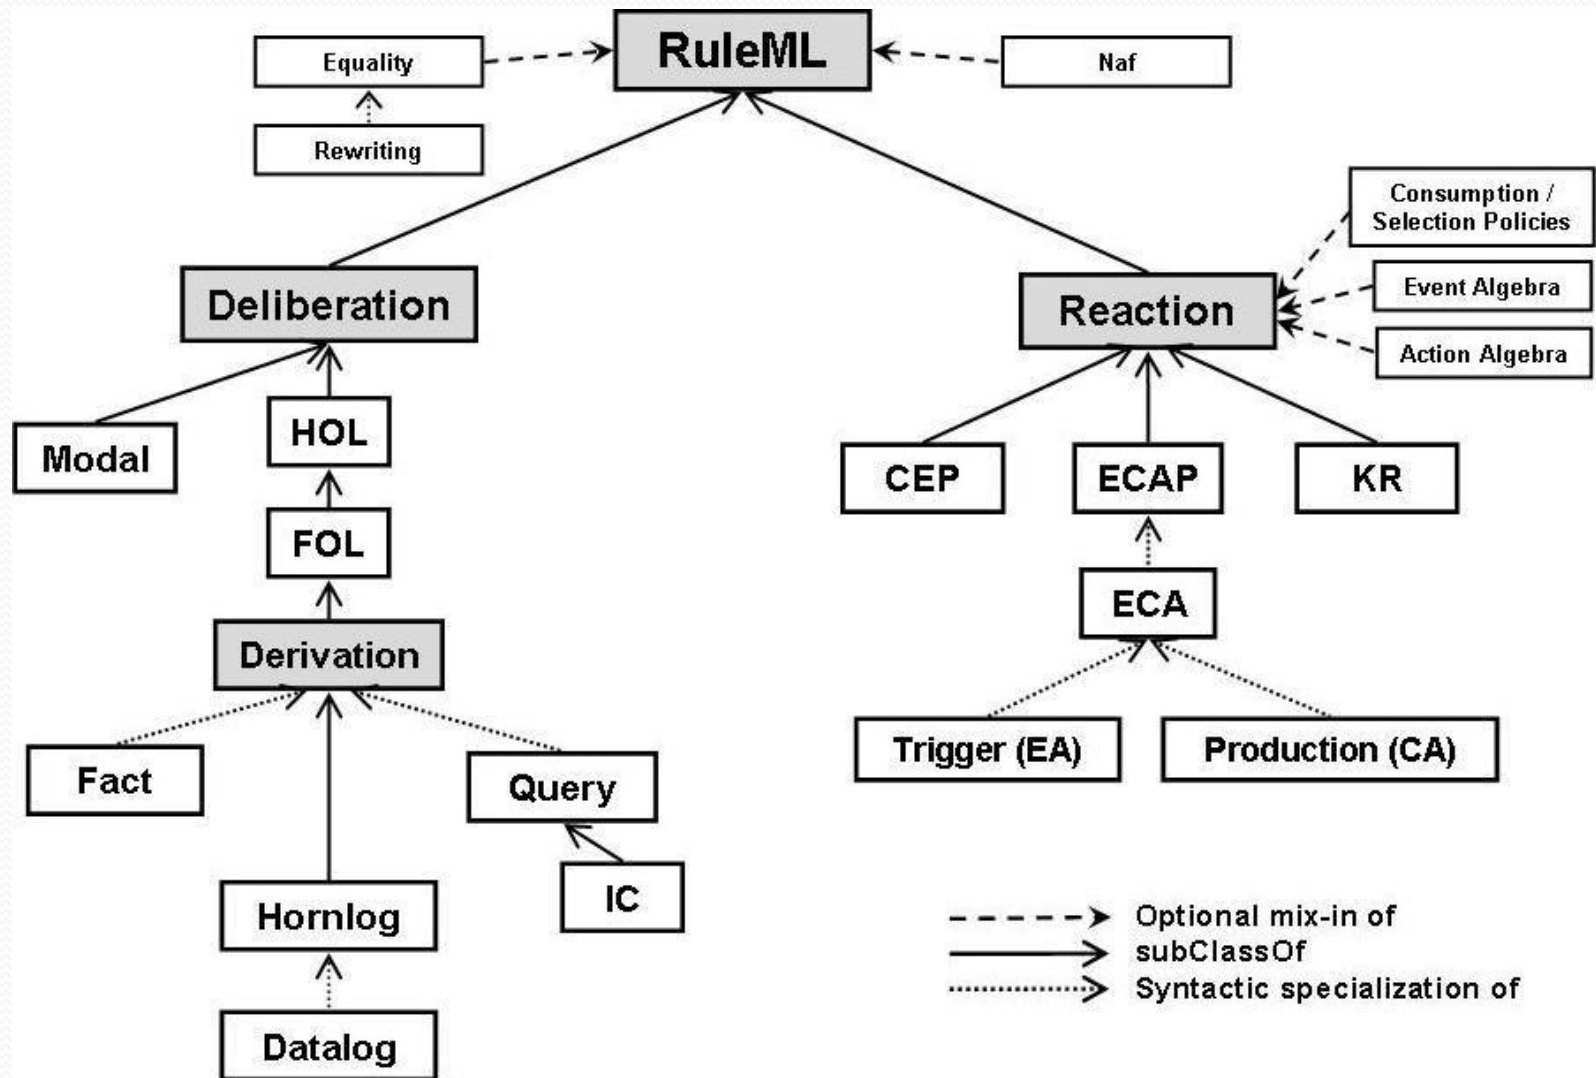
Equality
RuleML
Naf
Rewriting
Consumption / Selection Policies
Deliberation
Reaction
Event Algebra
Action Algebra
Modal
HOL
CEP
ECAP
KR
FOL
ECA
Derivation
Trigger (EA)
Production (CA)
Fact
Query
IC
Hornlog
Datalog
Optional mix-in of
subClassOf
Syntactic specialization of